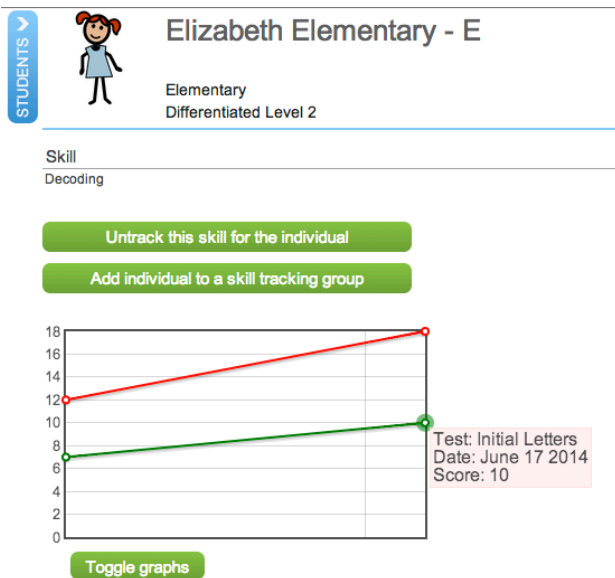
STUDENTS

Elizabeth Elementary - E

Elementary
Differentiated Level 2

Skill
Decoding

Untrack this skill for the individual

Add individual to a skill tracking group

18
16
14
12
10
8
6
4
2
0

Test: Initial Letters
Date: June 17 2014
Score: 10

Toggle graphs